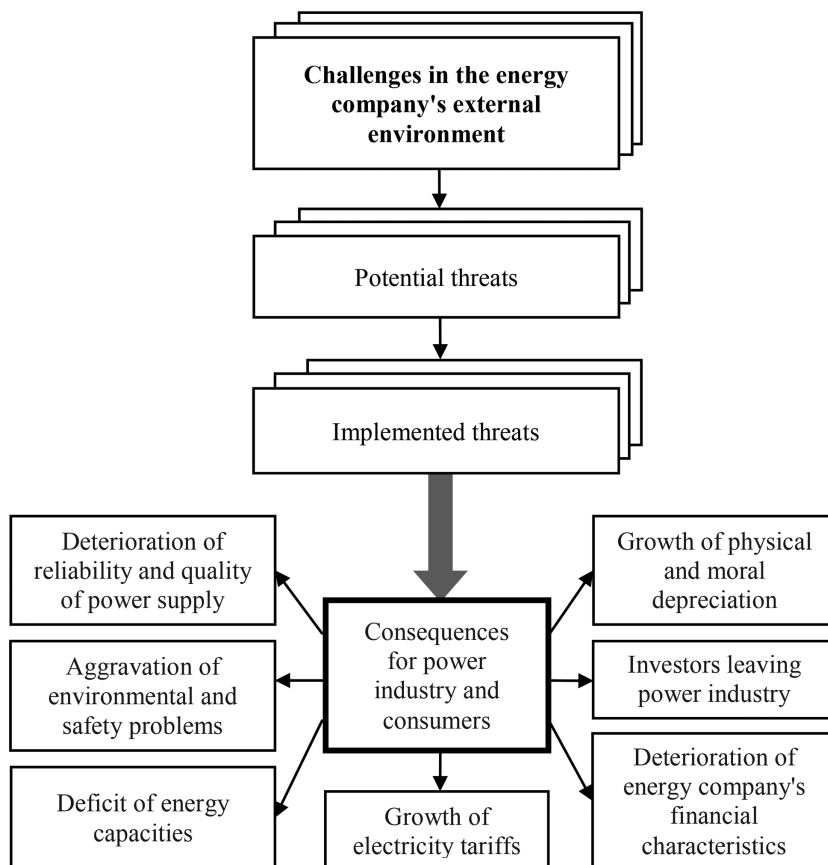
**Challenges in the energy company's external environment**

Potential threats

Implemented threats

Deterioration of reliability and quality of power supply

Aggravation of environmental and safety problems

Deficit of energy capacities

Consequences for power industry and consumers

Growth of electricity tariffs

Growth of physical and moral depreciation

Investors leaving power industry

Deterioration of energy company's financial characteristics